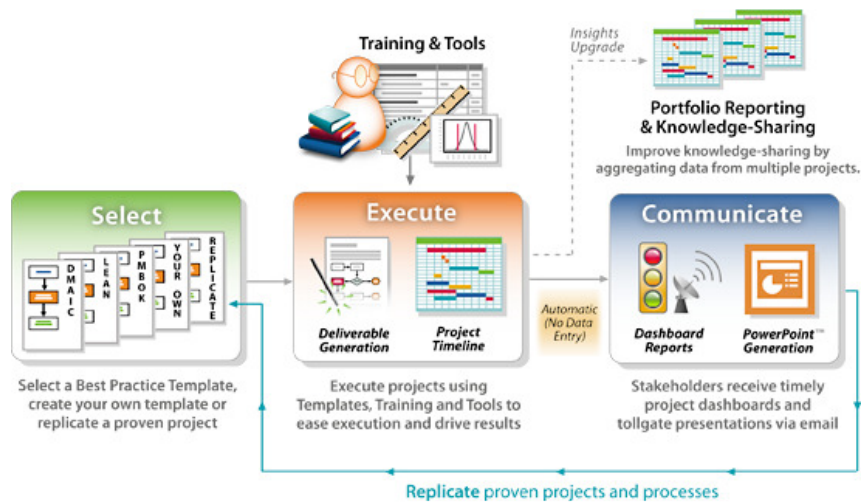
Training & Tools

Insights Upgrade

Portfolio Reporting & Knowledge-Sharing

Improve knowledge-sharing by aggregating data from multiple projects.

Select

DMAIC

LEAN

PMBOK

YOUR OWN

REPLICATE

Execute

Deliverable Generation

Project Timeline

Automatic (No Data Entry)

Communicate

Dashboard Reports

PowerPoint™ Generation

Select a Best Practice Template, create your own template or replicate a proven project

Execute projects using Templates, Training and Tools to ease execution and drive results

Stakeholders receive timely project dashboards and tollgate presentations via email

Replicate proven projects and processes